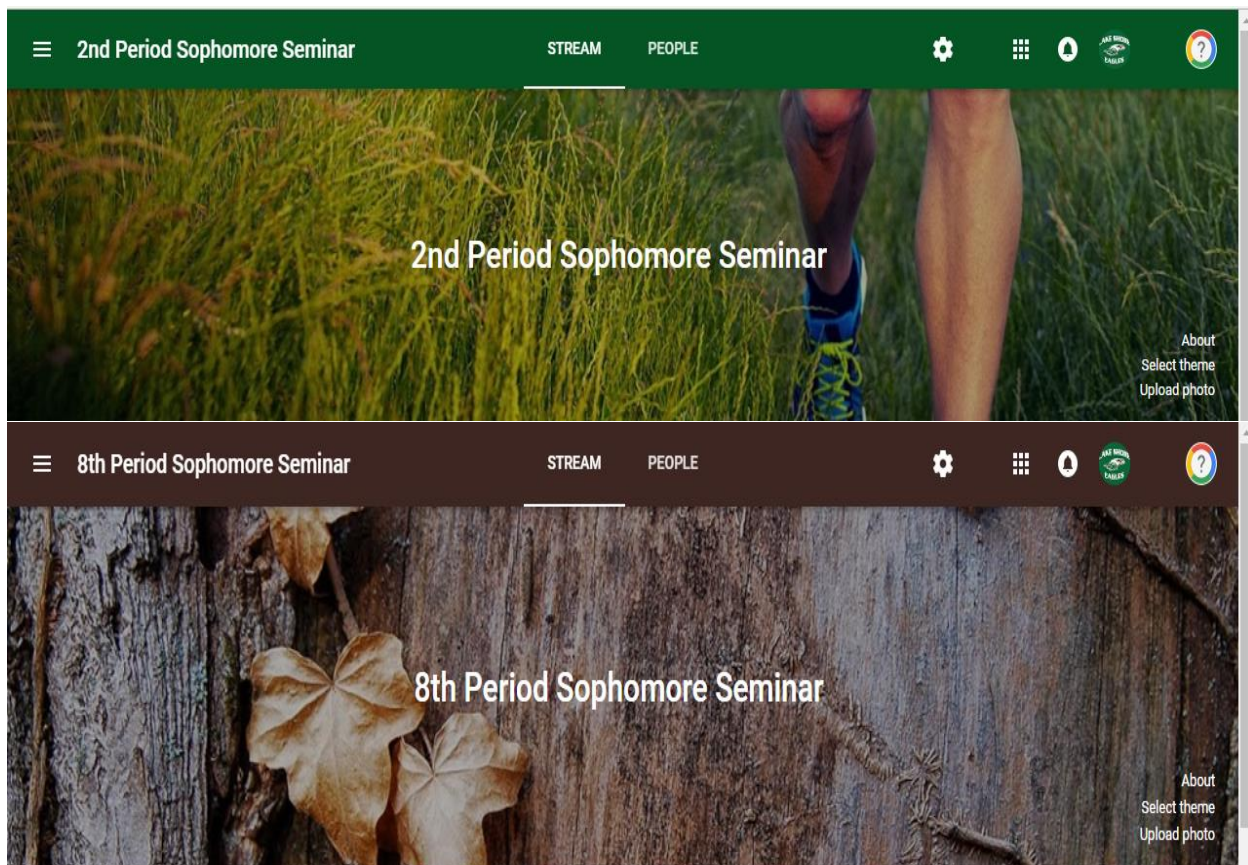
2nd Period Sophomore Seminar

STREAM PEOPLE

2nd Period Sophomore Seminar

About
Select theme
Upload photo

8th Period Sophomore Seminar

STREAM PEOPLE

8th Period Sophomore Seminar

About
Select theme
Upload photo